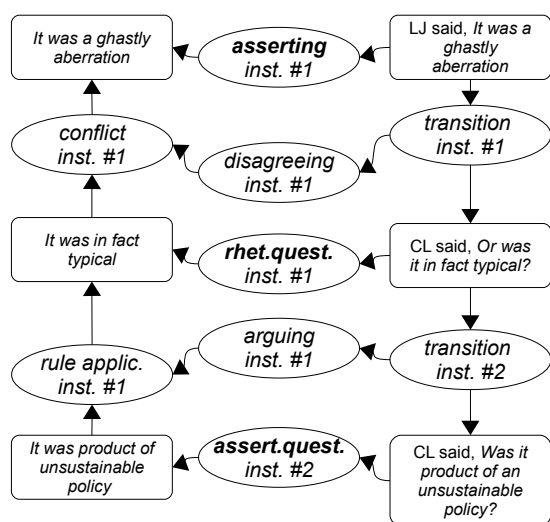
It was a ghastly aberration

asserting inst. #1

LJ said, It was a ghastly aberration

conflict inst. #1

disagreeing inst. #1

transition inst. #1

It was in fact typical

rhet.quest. inst. #1

CL said, Or was it in fact typical?

arguing inst. #1

rule applic. inst. #1

transition inst. #2

It was product of unsustainable policy

assert.quest. inst. #2

CL said, Was it product of an unsustainable policy?